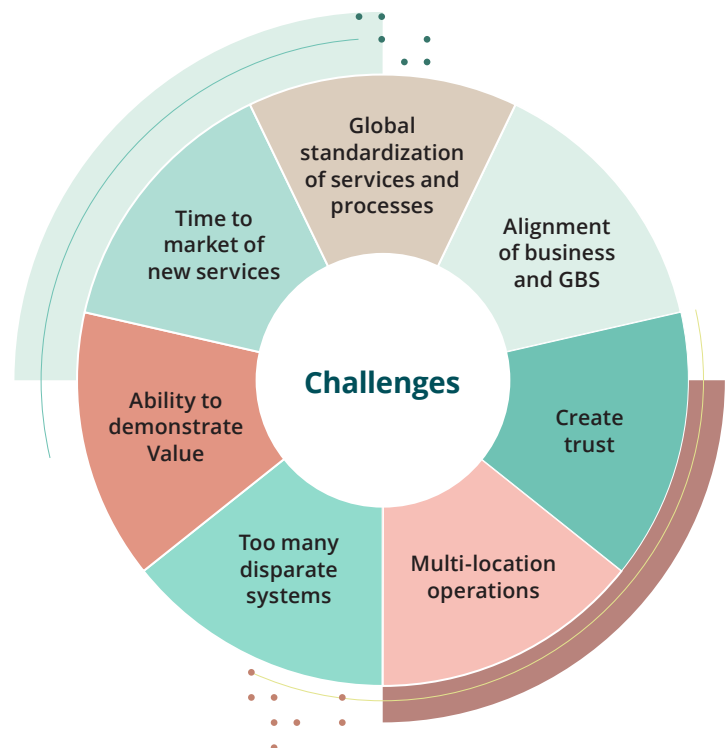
Challenges

Global standardization of services and processes

Alignment of business and GBS

Create trust

Multi-location operations

Too many disparate systems

Ability to demonstrate Value

Time to market of new services